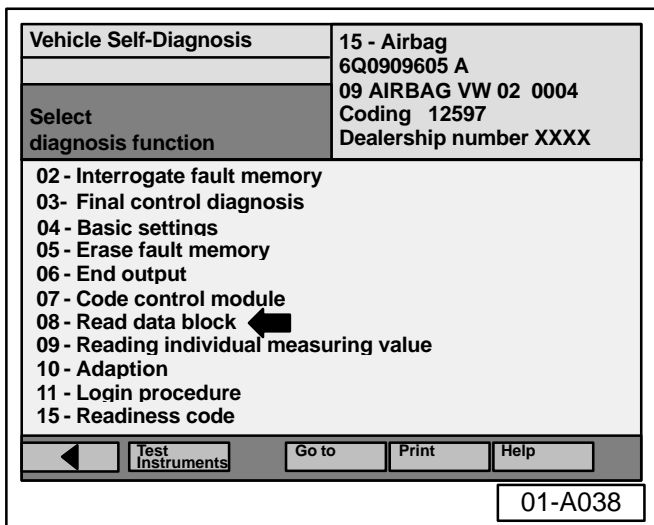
Vehicle Self-Diagnosis

Select
diagnosis function

15 - Airbag
6Q0909605 A
09 AIRBAG VW 02 0004
Coding 12597
Dealership number XXXX

02 - Interrogate fault memory
03- Final control diagnosis
04 - Basic settings
05 - Erase fault memory
06 - End output
07 - Code control module
08 - Read data block
09 - Reading individual measuring value
10 - Adaption
11 - Login procedure
15 - Readiness code

Test Instruments
Go to
Print
Help

01-A038